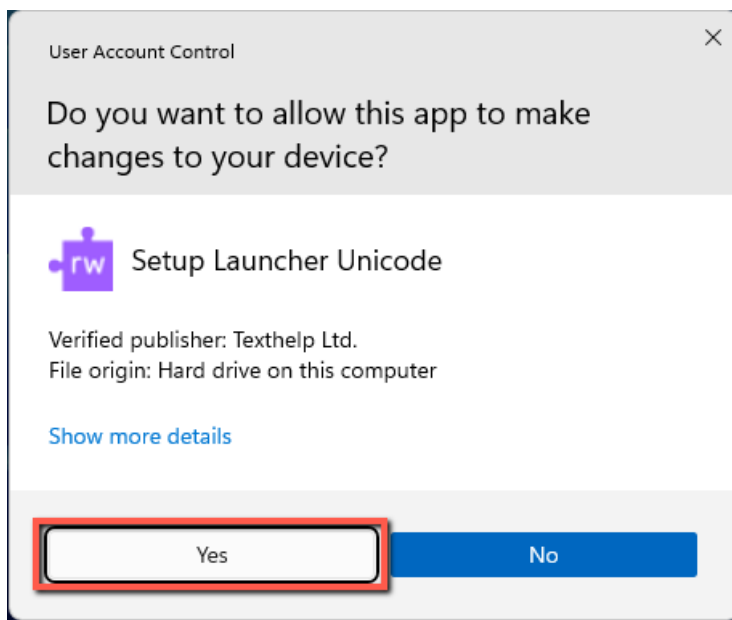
User Account Control

×

Do you want to allow this app to make changes to your device?

rw

Setup Launcher Unicode

Verified publisher: Texthelp Ltd.
File origin: Hard drive on this computer

Show more details

Yes

No